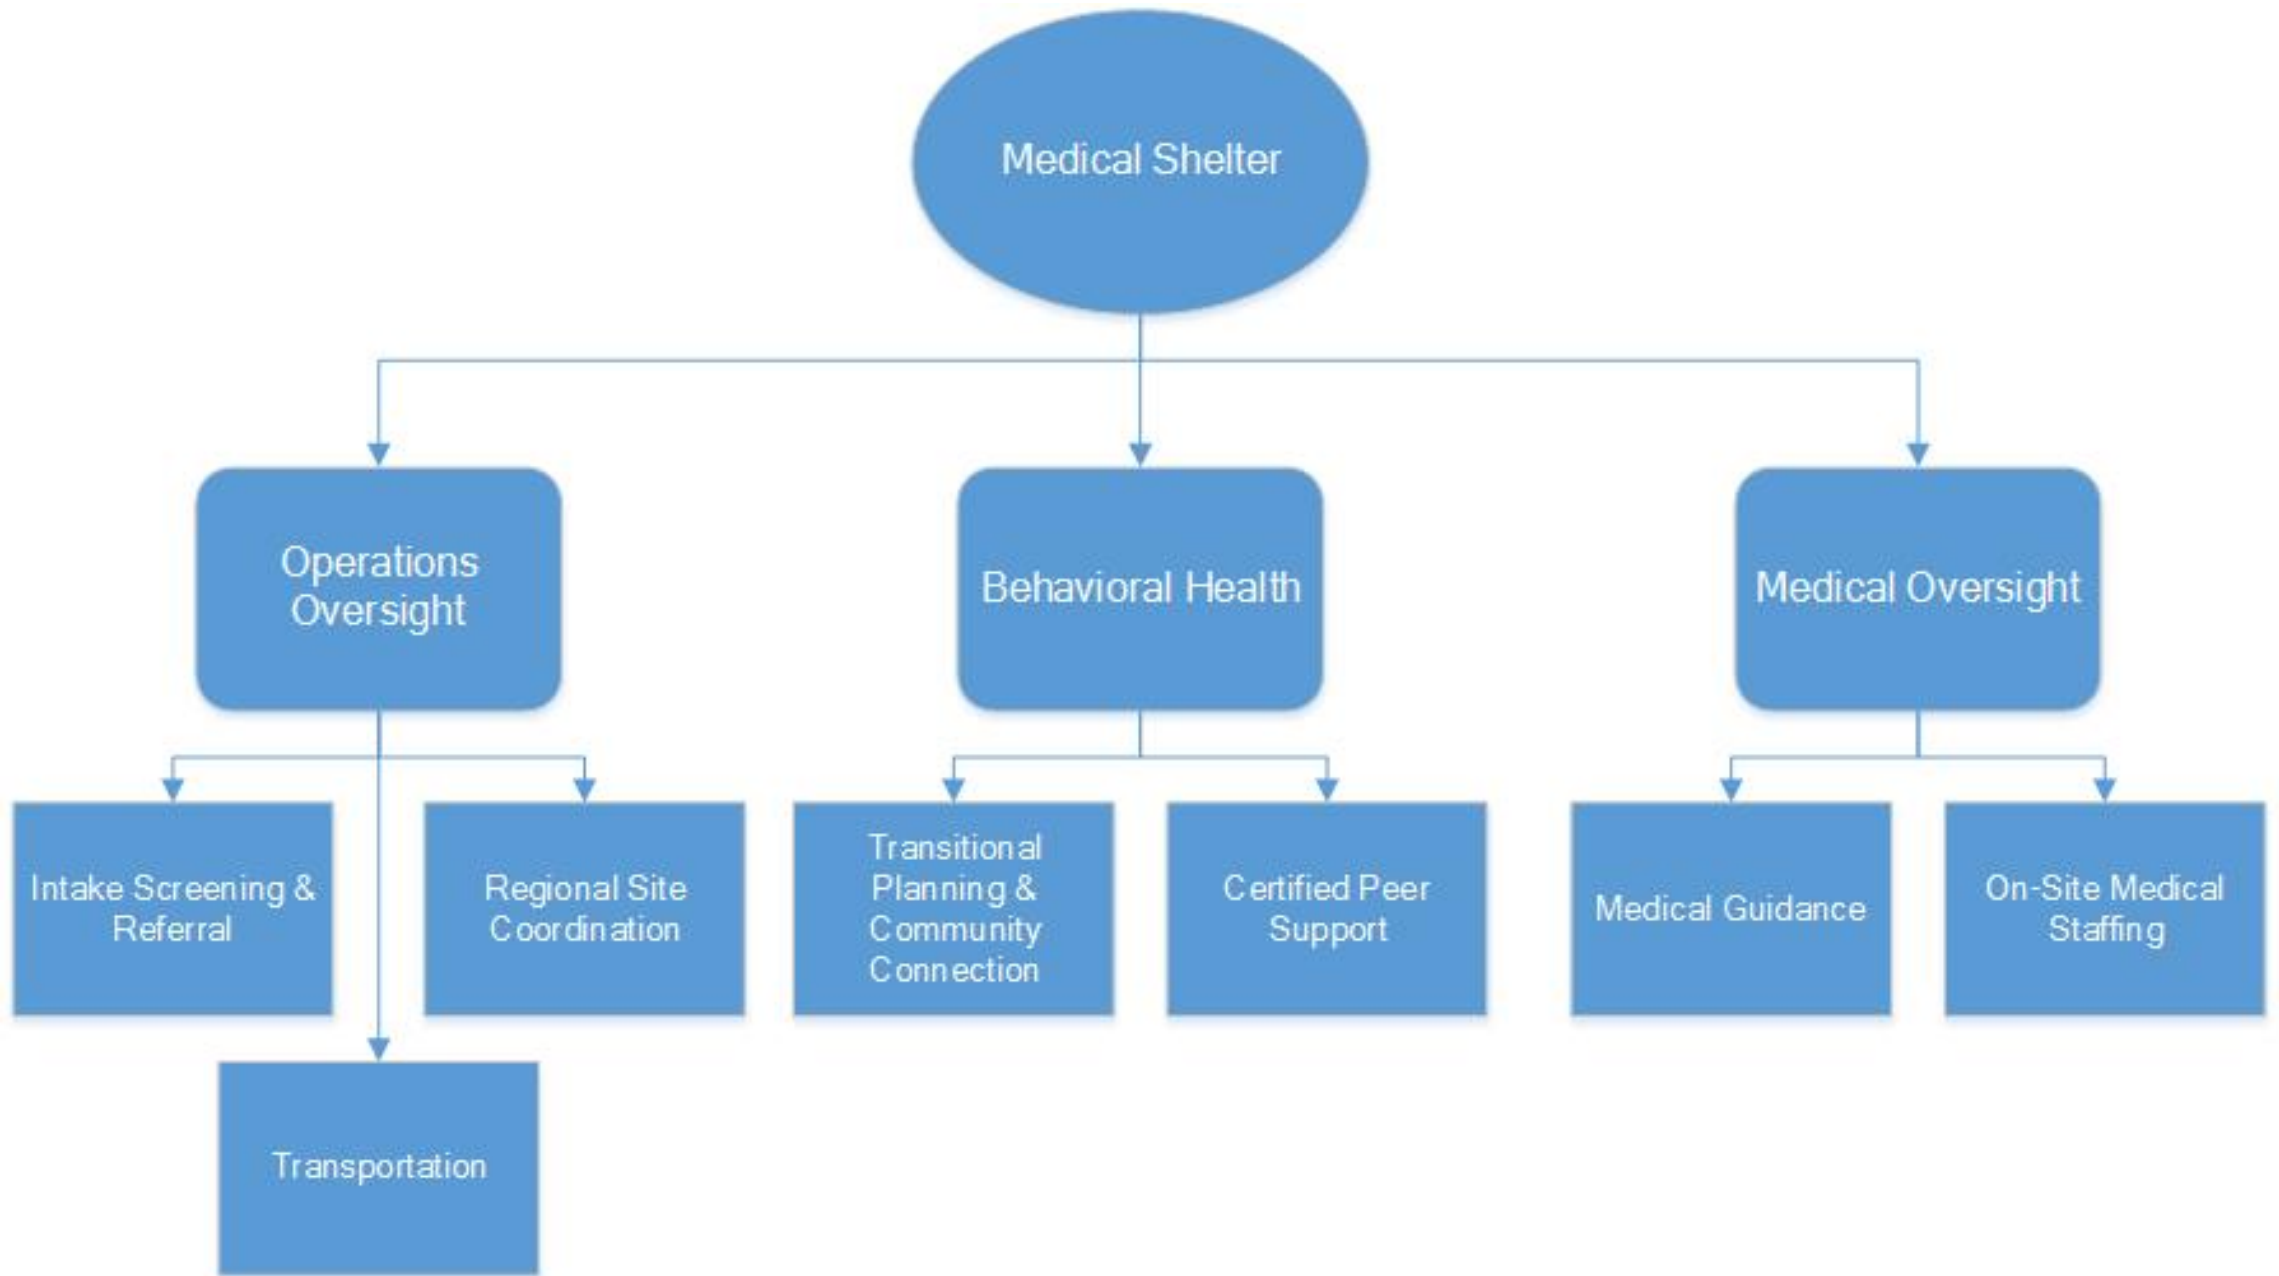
Medical Shelter

Operations Oversight

Behavioral Health

Medical Oversight

Intake Screening & Referral

Regional Site Coordination

Transitional Planning & Community Connection

Certified Peer Support

Medical Guidance

On-Site Medical Staffing

Transportation